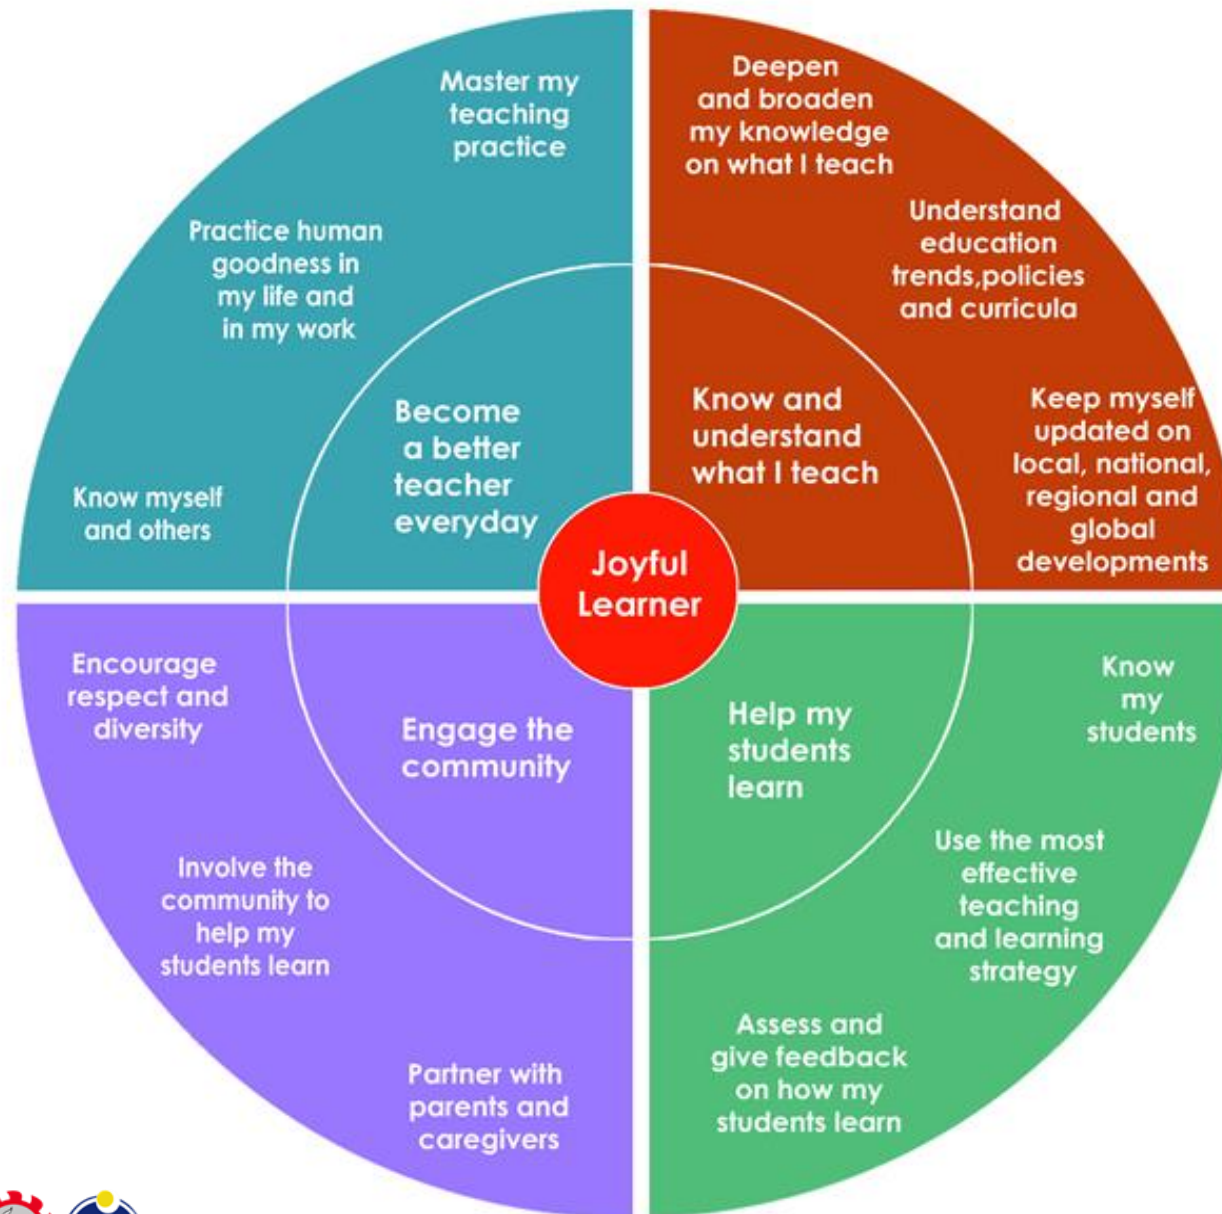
Joyful Learner

Become a better teacher everyday

Master my teaching practice

Practice human goodness in my life and in my work

Know myself and others

Know and understand what I teach

Deepen and broaden my knowledge on what I teach

Understand education trends,policies and curricula

Keep myself updated on local, national, regional and global developments

Engage the community

Encourage respect and diversity

Involve the community to help my students learn

Partner with parents and caregivers

Help my students learn

Know my students

Use the most effective teaching and learning strategy

Assess and give feedback on how my students learn